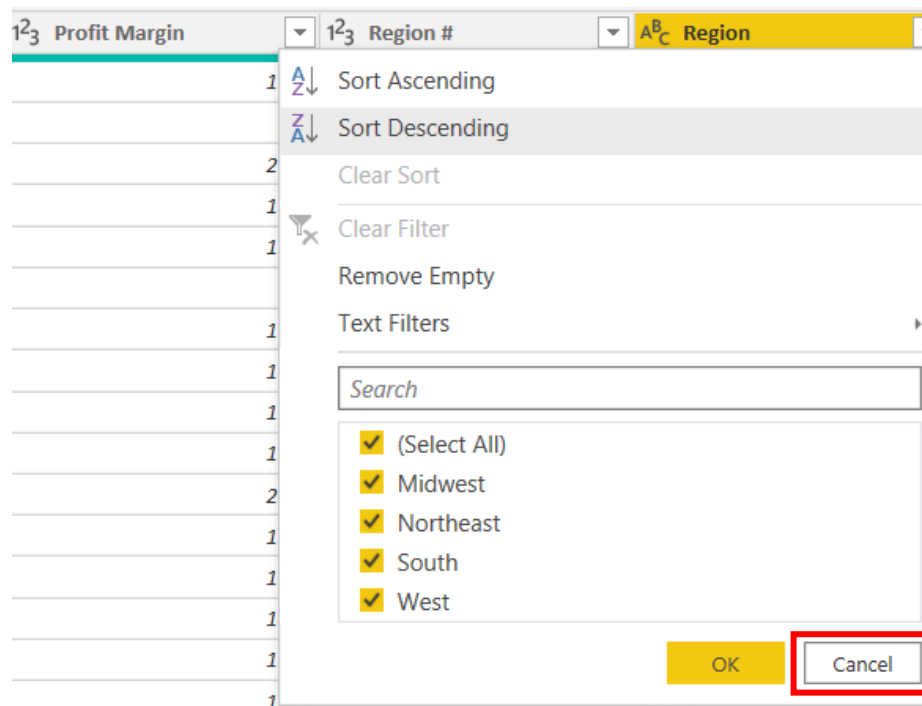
$1^2_3$ Profit Margin | $1^2_3$ Region # | $A^B_C$ Region

1

2
1
1

1
1
1
1
2
1
1
1
1
1

Sort Ascending
Sort Descending
Clear Sort
Clear Filter
Remove Empty
Text Filters
Search
(Select All)
Midwest
Northeast
South
West
OK
Cancel